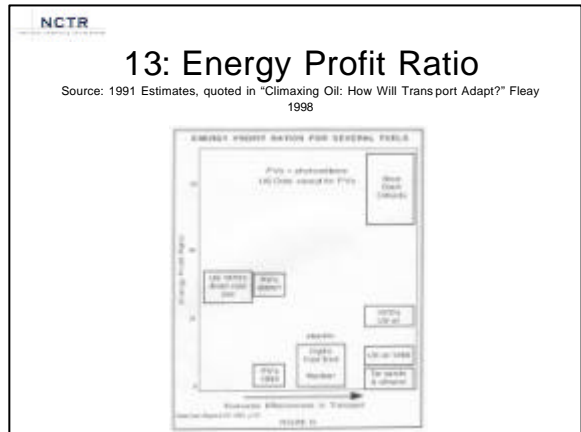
NCTR

13: Energy Profit Ratio

Source: 1991 Estimates, quoted in "Climaxing Oil: How Will Trans port Adapt?" Fleay 1998

ENERGY PROFIT RATIOS FOR SEVERAL FUELS

PV's = photovoltaics
US Data, except for PV's

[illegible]

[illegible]

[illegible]

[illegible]

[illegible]

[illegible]

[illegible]

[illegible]

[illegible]

Economic Effectiveness in Transport

FIGURE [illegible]